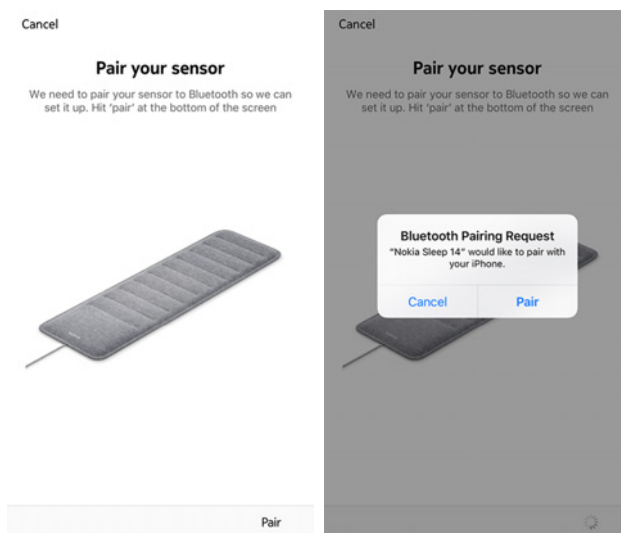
Cancel

Pair your sensor

We need to pair your sensor to Bluetooth so we can set it up. Hit 'pair' at the bottom of the screen

Pair

Cancel

Pair your sensor

We need to pair your sensor to Bluetooth so we can set it up. Hit 'pair' at the bottom of the screen

Bluetooth Pairing Request

"Nokia Sleep 14" would like to pair with your iPhone.

Cancel

Pair